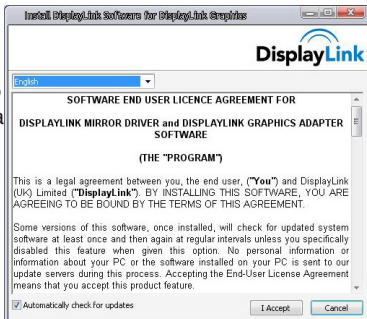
Install DisplayLink Software for DisplayLink Graphics

DisplayLink

English

SOFTWARE END USER LICENCE AGREEMENT FOR

DISPLAYLINK MIRROR DRIVER and DISPLAYLINK GRAPHICS ADAPTER SOFTWARE

(THE "PROGRAM")

This is a legal agreement between you, the end user, ("You") and DisplayLink (UK) Limited ("DisplayLink"). BY INSTALLING THIS SOFTWARE, YOU ARE AGREEING TO BE BOUND BY THE TERMS OF THIS AGREEMENT.

Some versions of this software, once installed, will check for updated system software at least once and then again at regular intervals unless you specifically disabled this feature when given this option. No personal information or information about your PC or the software installed on your PC is sent to our update servers during this process. Accepting the End-User License Agreement means that you accept this product feature.

Automatically check for updates

I Accept

Cancel